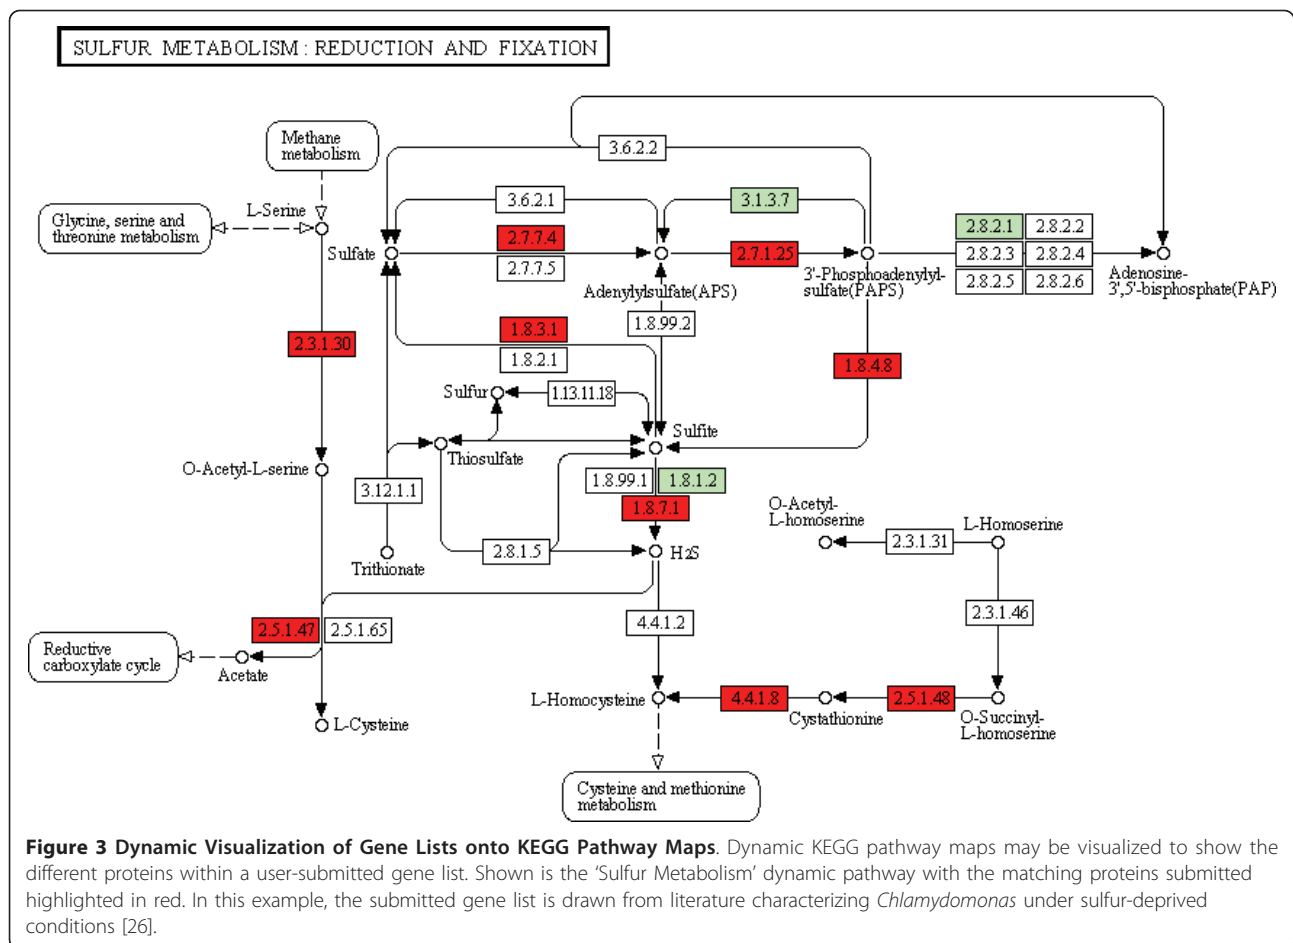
SULFUR METABOLISM : REDUCTION AND FIXATION

Methane metabolism

Glycine, serine and threonine metabolism

L-Serine

3.6.2.2

3.6.2.1

3.1.3.7

Sulfate

2.7.7.4

2.7.7.5

2.7.1.25

2.8.2.1

2.8.2.2

2.8.2.3

2.8.2.4

2.8.2.5

2.8.2.6

Adenylylsulfate(APS)

3'-Phosphoadenylyl-sulfate(PAPS)

Adenosine-3',5'-bisphosphate(PAP)

2.3.1.30

1.8.3.1

1.8.2.1

1.8.99.2

1.8.4.8

Sulfur

1.13.11.18

Sulfite

O-Acetyl-L-serine

3.12.1.1

Thiosulfate

1.8.99.1

1.8.1.2

1.8.7.1

O-Acetyl-L-homoserine

2.3.1.31

L-Homoserine

Trithionate

2.8.1.5

H2S

2.3.1.46

Reductive carboxylate cycle

2.5.1.47

2.5.1.65

Acetate

4.4.1.2

L-Homocysteine

4.4.1.8

Cystathionine

2.5.1.48

O-Succinyl-L-homoserine

L-Cysteine

Cysteine and methionine metabolism

**Figure 3 Dynamic Visualization of Gene Lists onto KEGG Pathway Maps**. Dynamic KEGG pathway maps may be visualized to show the different proteins within a user-submitted gene list. Shown is the 'Sulfur Metabolism' dynamic pathway with the matching proteins submitted highlighted in red. In this example, the submitted gene list is drawn from literature characterizing *Chlamydomonas* under sulfur-deprived conditions [26].